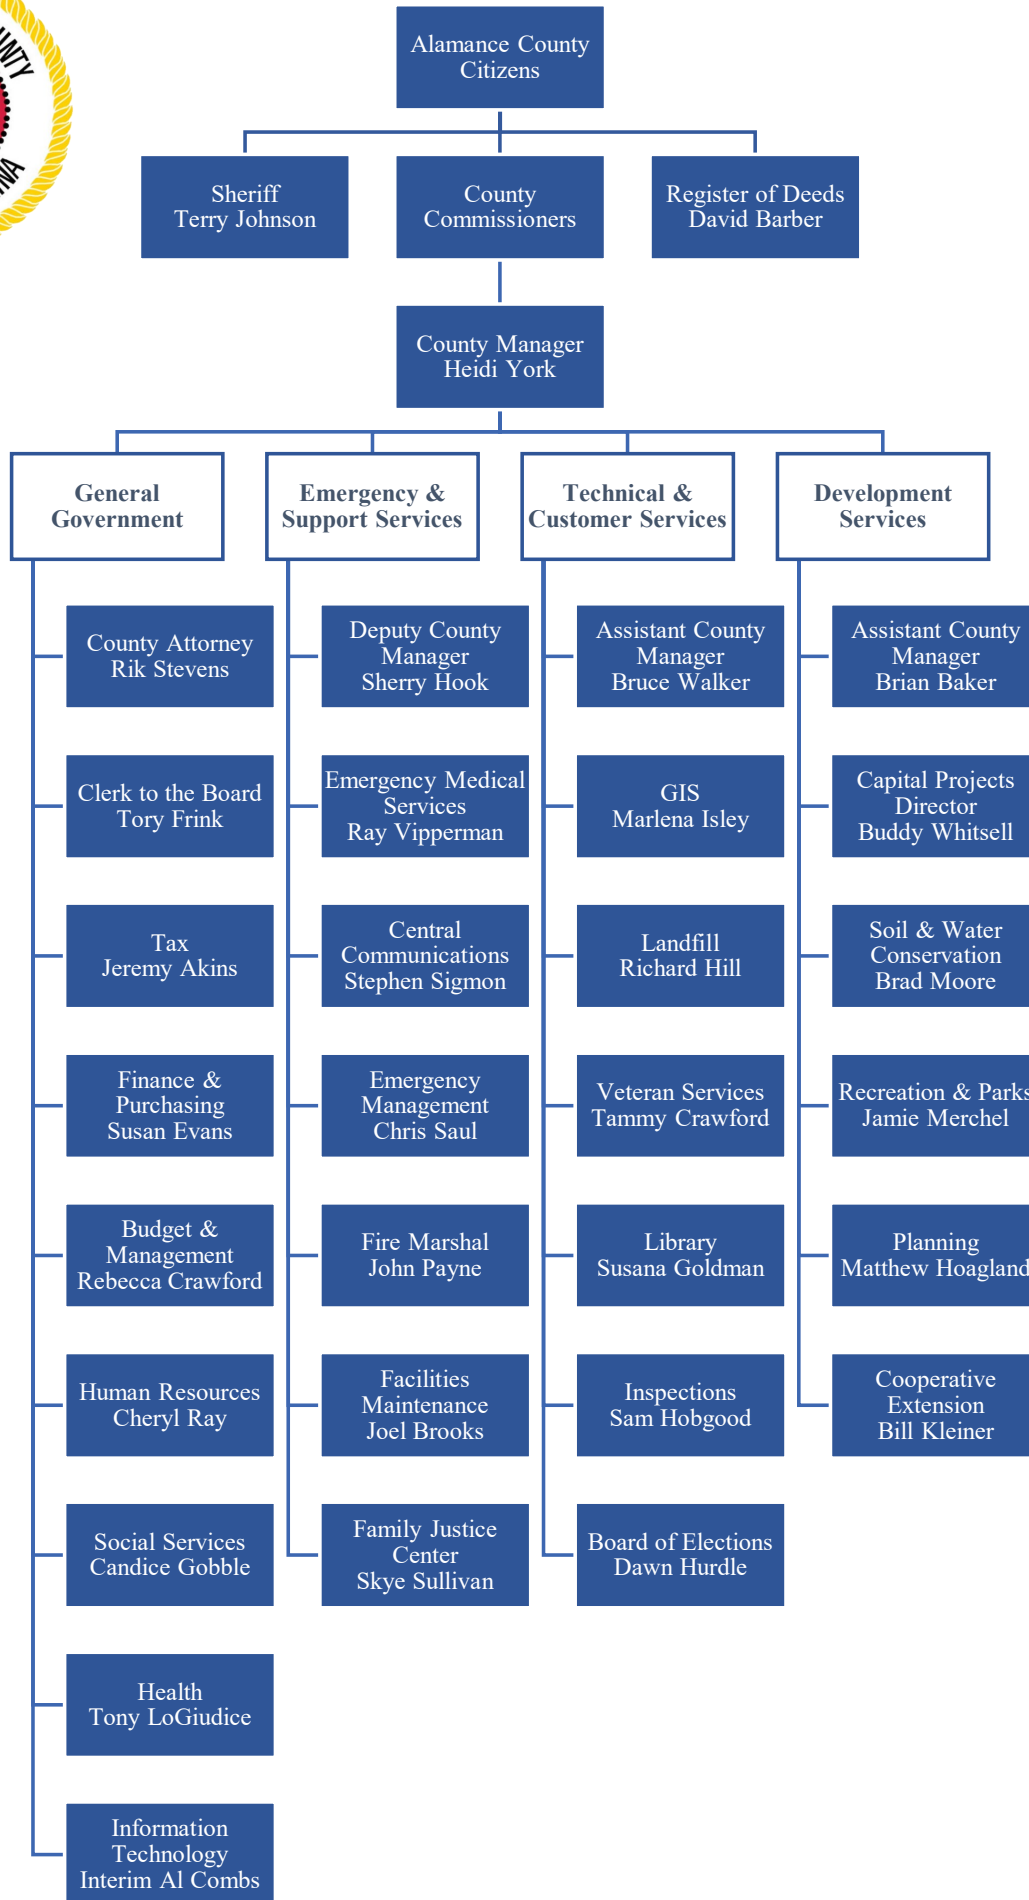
Alamance County Citizens

Sheriff Terry Johnson

County Commissioners

Register of Deeds David Barber

County Manager Heidi York

General Government

County Attorney Rik Stevens

Clerk to the Board Tory Frink

Tax Jeremy Akins

Finance & Purchasing Susan Evans

Budget & Management Rebecca Crawford

Human Resources Cheryl Ray

Social Services Candice Gobble

Health Tony LoGiudice

Information Technology Interim Al Combs

Emergency & Support Services

Deputy County Manager Sherry Hook

Emergency Medical Services Ray Vipperman

Central Communications Stephen Sigmon

Emergency Management Chris Saul

Fire Marshal John Payne

Facilities Maintenance Joel Brooks

Family Justice Center Skye Sullivan

Technical & Customer Services

Assistant County Manager Bruce Walker

GIS Marlena Isley

Landfill Richard Hill

Veteran Services Tammy Crawford

Library Susana Goldman

Inspections Sam Hobgood

Board of Elections Dawn Hurdle

Development Services

Assistant County Manager Brian Baker

Capital Projects Director Buddy Whitsell

Soil & Water Conservation Brad Moore

Recreation & Parks Jamie Merchel

Planning Matthew Hoagland

Cooperative Extension Bill Kleiner